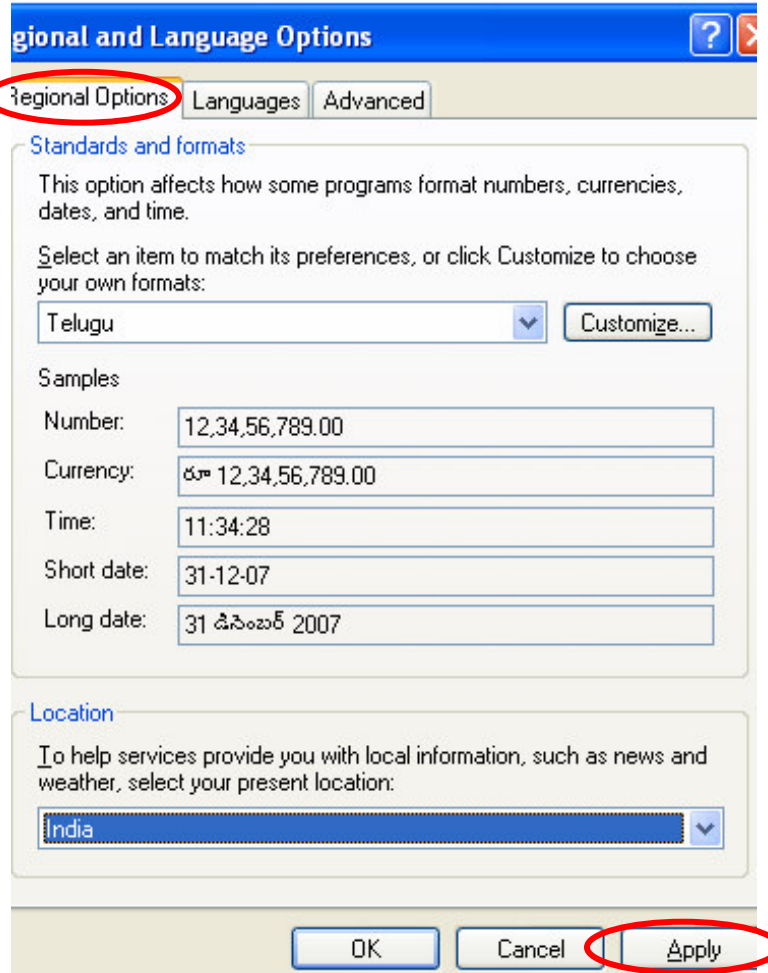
gional and Language Options

?

Regional Options | Languages | Advanced

Standards and formats

This option affects how some programs format numbers, currencies, dates, and time.

Select an item to match its preferences, or click Customize to choose your own formats:

Telugu

Customize...

Samples

Number: 12,34,56,789.00

Currency: రూ 12,34,56,789.00

Time: 11:34:28

Short date: 31-12-07

Long date: 31 డిసెంబర్ 2007

Location

To help services provide you with local information, such as news and weather, select your present location:

India

OK

Cancel

Apply